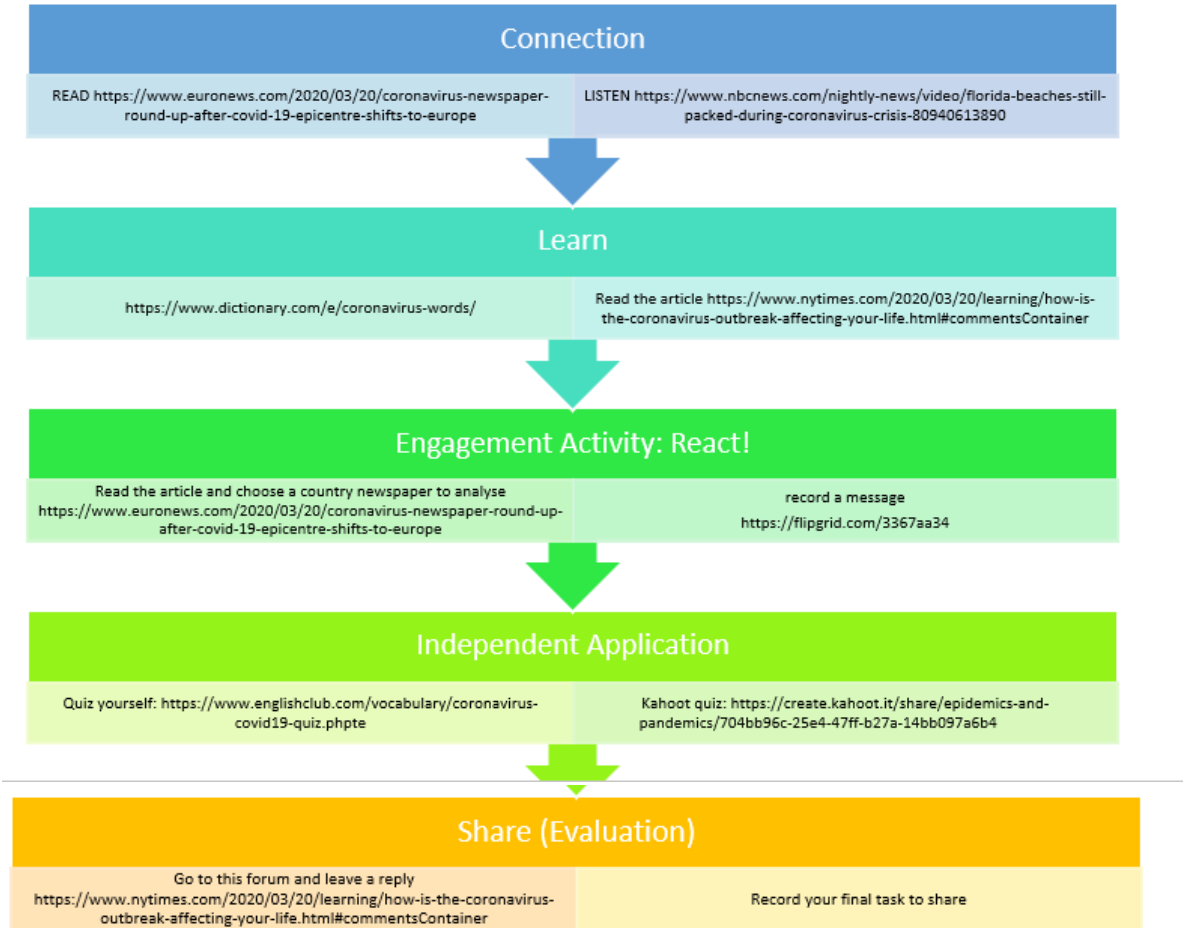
Connection

READ https://www.euronews.com/2020/03/20/coronavirus-newspaper-round-up-after-covid-19-epicentre-shifts-to-europe

LISTEN https://www.nbcnews.com/nightly-news/video/florida-beaches-still-packed-during-coronavirus-crisis-80940613890

Learn

https://www.dictionary.com/e/coronavirus-words/

Read the article https://www.nytimes.com/2020/03/20/learning/how-is-the-coronavirus-outbreak-affecting-your-life.html#commentsContainer

Engagement Activity: React!

Read the article and choose a country newspaper to analyse https://www.euronews.com/2020/03/20/coronavirus-newspaper-round-up-after-covid-19-epicentre-shifts-to-europe

record a message
https://flipgrid.com/3367aa34

Independent Application

Quiz yourself: https://www.englishclub.com/vocabulary/coronavirus-covid19-quiz.phpte

Kahoot quiz: https://create.kahoot.it/share/epidemics-and-pandemics/704bb96c-25e4-47ff-b27a-14bb097a6b4

Share (Evaluation)

Go to this forum and leave a reply
https://www.nytimes.com/2020/03/20/learning/how-is-the-coronavirus-outbreak-affecting-your-life.html#commentsContainer

Record your final task to share